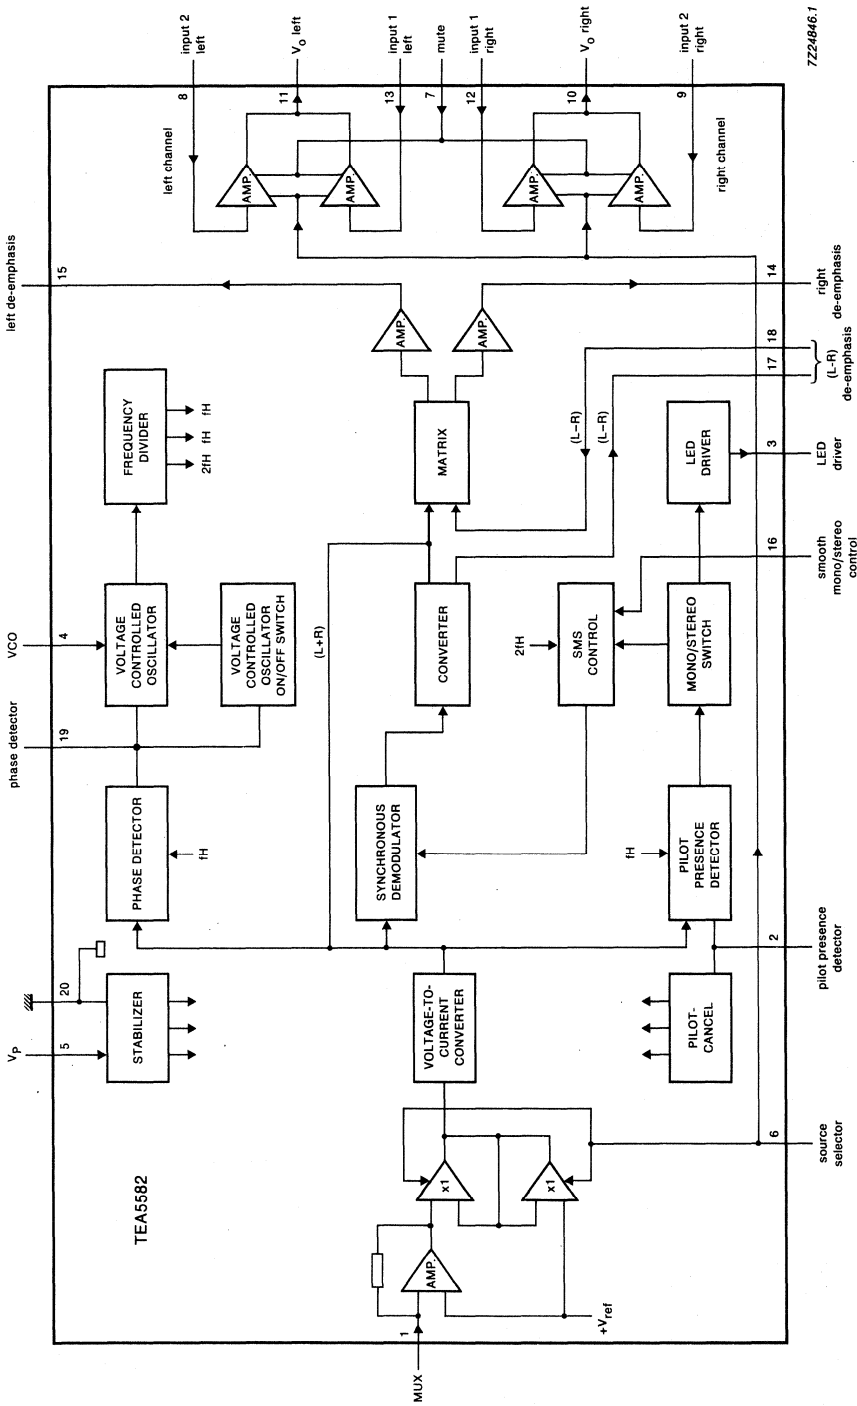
7Z24846.1

TEA5582

input 2 left
$V_o$ left
input 1 left
mute
input 1 right
$V_o$ right
input 2 right

8
11
13
7
12
10
9

left channel
right channel

AMP.
AMP.
AMP.
AMP.

left de-emphasis
15

AMP.
AMP.

14
right de-emphasis

18
17
(L−R) de-emphasis

FREQUENCY DIVIDER
2fH
fH
fH

MATRIX

(L−R)
(L−R)

LED DRIVER
3
LED driver

VCO
4
VOLTAGE CONTROLLED OSCILLATOR

VOLTAGE CONTROLLED OSCILLATOR ON/OFF SWITCH

(L+R)

CONVERTER

2fH
SMS CONTROL

16
smooth mono/stereo control

MONO/STEREO SWITCH

phase detector
19

PHASE DETECTOR
fH

SYNCHRONOUS DEMODULATOR

fH
PILOT PRESENCE DETECTOR

2
pilot presence detector

20
STABILIZER

VOLTAGE-TO-CURRENT CONVERTER

PILOT-CANCEL

$V_P$
5

x1
x1

AMP

6
source selector

MUX
1

$+V_{ref}$